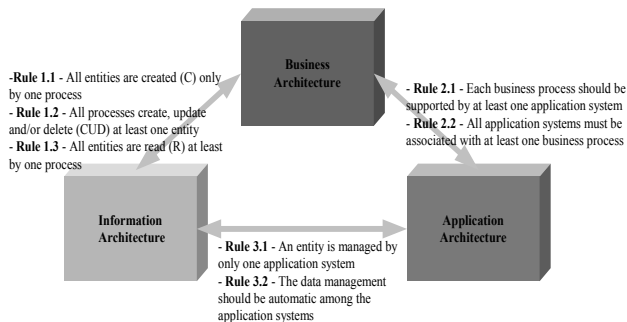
Business Architecture

-Rule 1.1 - All entities are created (C) only by one process
- Rule 1.2 - All processes create, update and/or delete (CUD) at least one entity
- Rule 1.3 - All entities are read (R) at least by one process

- Rule 2.1 - Each business process should be supported by at least one application system
- Rule 2.2 - All application systems must be associated with at least one business process

Information Architecture

Application Architecture

- Rule 3.1 - An entity is managed by only one application system
- Rule 3.2 - The data management should be automatic among the application systems